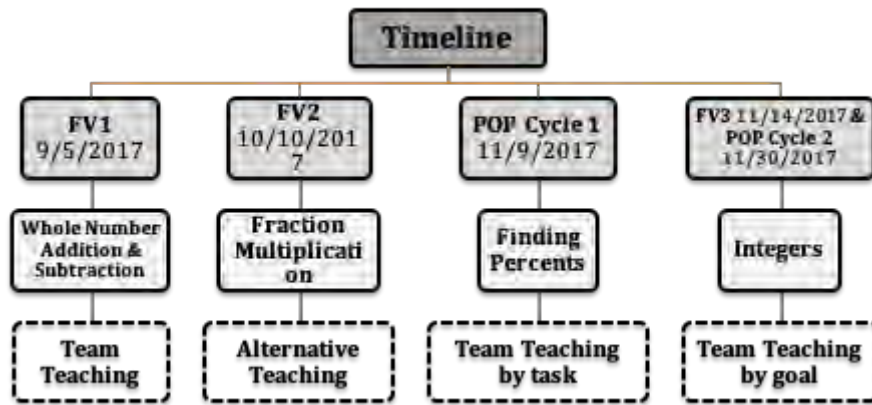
Timeline

FV1 9/5/2017

Whole Number Addition & Subtraction

Team Teaching

FV2 10/10/2017

Fraction Multiplication

Alternative Teaching

POP Cycle 1 11/9/2017

Finding Percents

Team Teaching by task

FV3 11/14/2017 & POP Cycle 2 11/30/2017

Integers

Team Teaching by goal